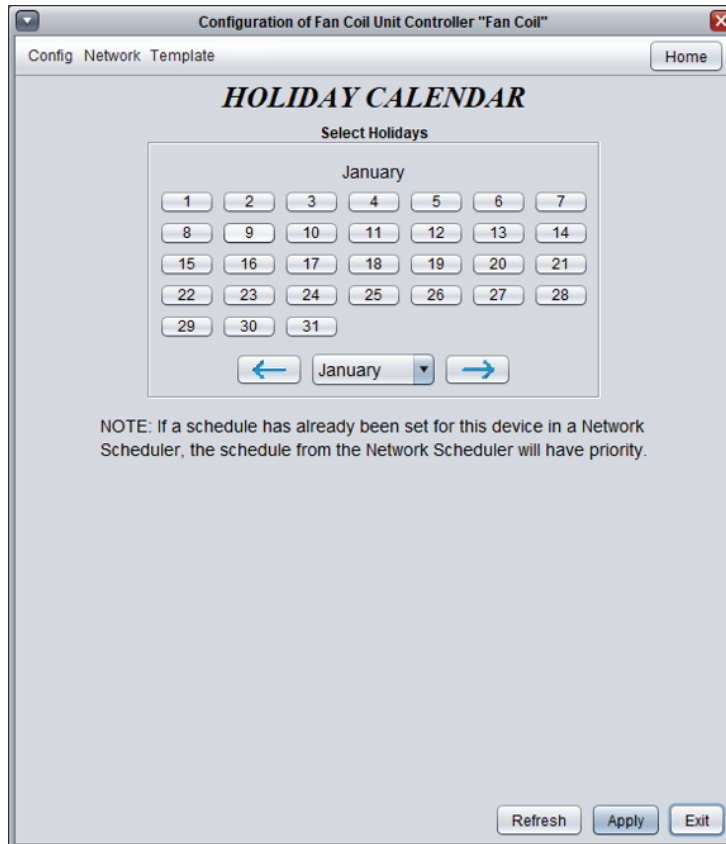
Configuration of Fan Coil Unit Controller "Fan Coil"

Config Network Template

Home

HOLIDAY CALENDAR

Select Holidays

January

| | | | | | | |
|---|---|---|---|---|---|---|
| 1 | 2 | 3 | 4 | 5 | 6 | 7 |
| 8 | 9 | 10 | 11 | 12 | 13 | 14 |
| 15 | 16 | 17 | 18 | 19 | 20 | 21 |
| 22 | 23 | 24 | 25 | 26 | 27 | 28 |
| 29 | 30 | 31 | | | | |

← January →

NOTE: If a schedule has already been set for this device in a Network Scheduler, the schedule from the Network Scheduler will have priority.

Refresh Apply Exit